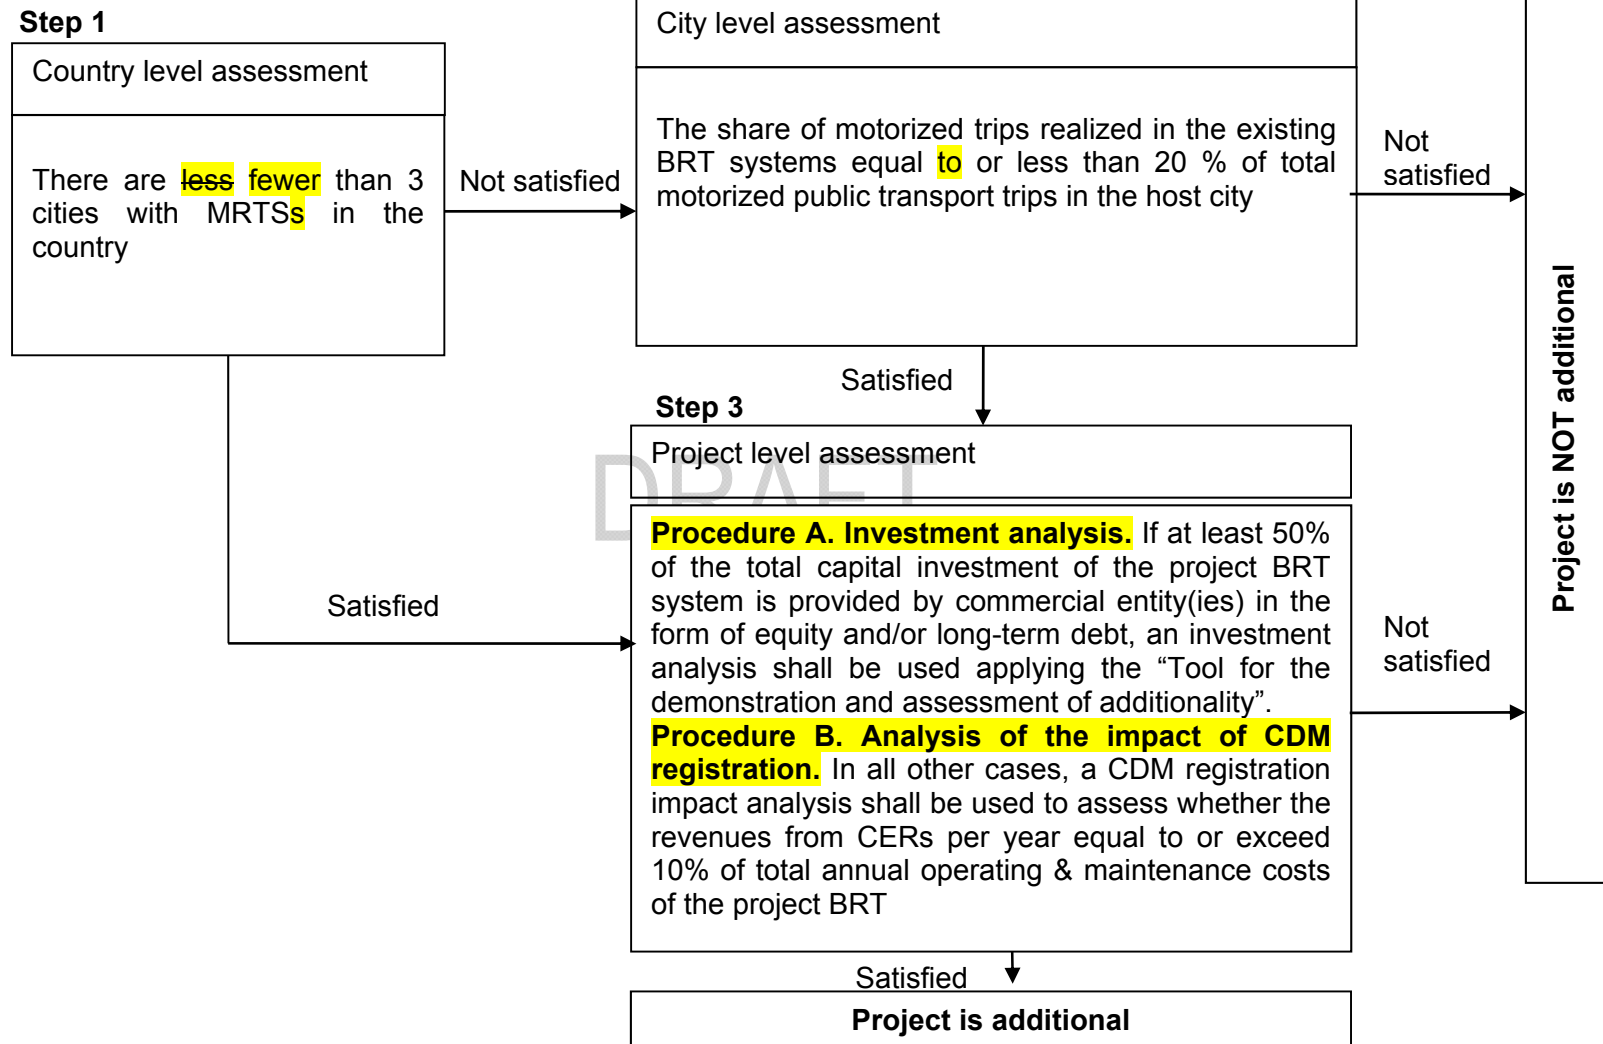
Step 1

Country level assessment

There are less fewer than 3 cities with MRTSs in the country

Not satisfied

City level assessment

The share of motorized trips realized in the existing BRT systems equal to or less than 20 % of total motorized public transport trips in the host city

Not satisfied

Satisfied

Step 3

Project level assessment

DRAFT

Satisfied

Procedure A. Investment analysis. If at least 50% of the total capital investment of the project BRT system is provided by commercial entity(ies) in the form of equity and/or long-term debt, an investment analysis shall be used applying the “Tool for the demonstration and assessment of additionality”.
Procedure B. Analysis of the impact of CDM registration. In all other cases, a CDM registration impact analysis shall be used to assess whether the revenues from CERs per year equal to or exceed 10% of total annual operating & maintenance costs of the project BRT

Not satisfied

Project is NOT additional

Satisfied

Project is additional